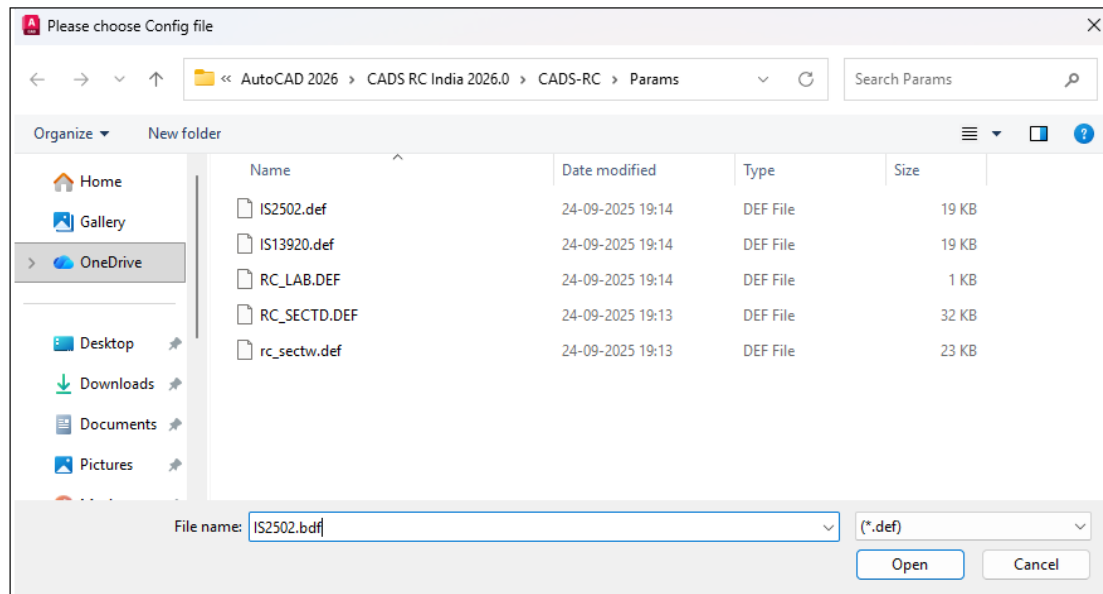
Please choose Config file

« AutoCAD 2026 › CADS RC India 2026.0 › CADS-RC › Params

Search Params

Organize ▾ New folder

Home
Gallery
OneDrive
Desktop
Downloads
Documents
Pictures

| Name | Date modified | Type | Size |
|---|---|---|---|
| IS2502.def | 24-09-2025 19:14 | DEF File | 19 KB |
| IS13920.def | 24-09-2025 19:14 | DEF File | 19 KB |
| RC_LAB.DEF | 24-09-2025 19:14 | DEF File | 1 KB |
| RC_SECTD.DEF | 24-09-2025 19:13 | DEF File | 32 KB |
| rc_sectw.def | 24-09-2025 19:13 | DEF File | 23 KB |

File name: IS2502.bdf

(*.def)

Open Cancel